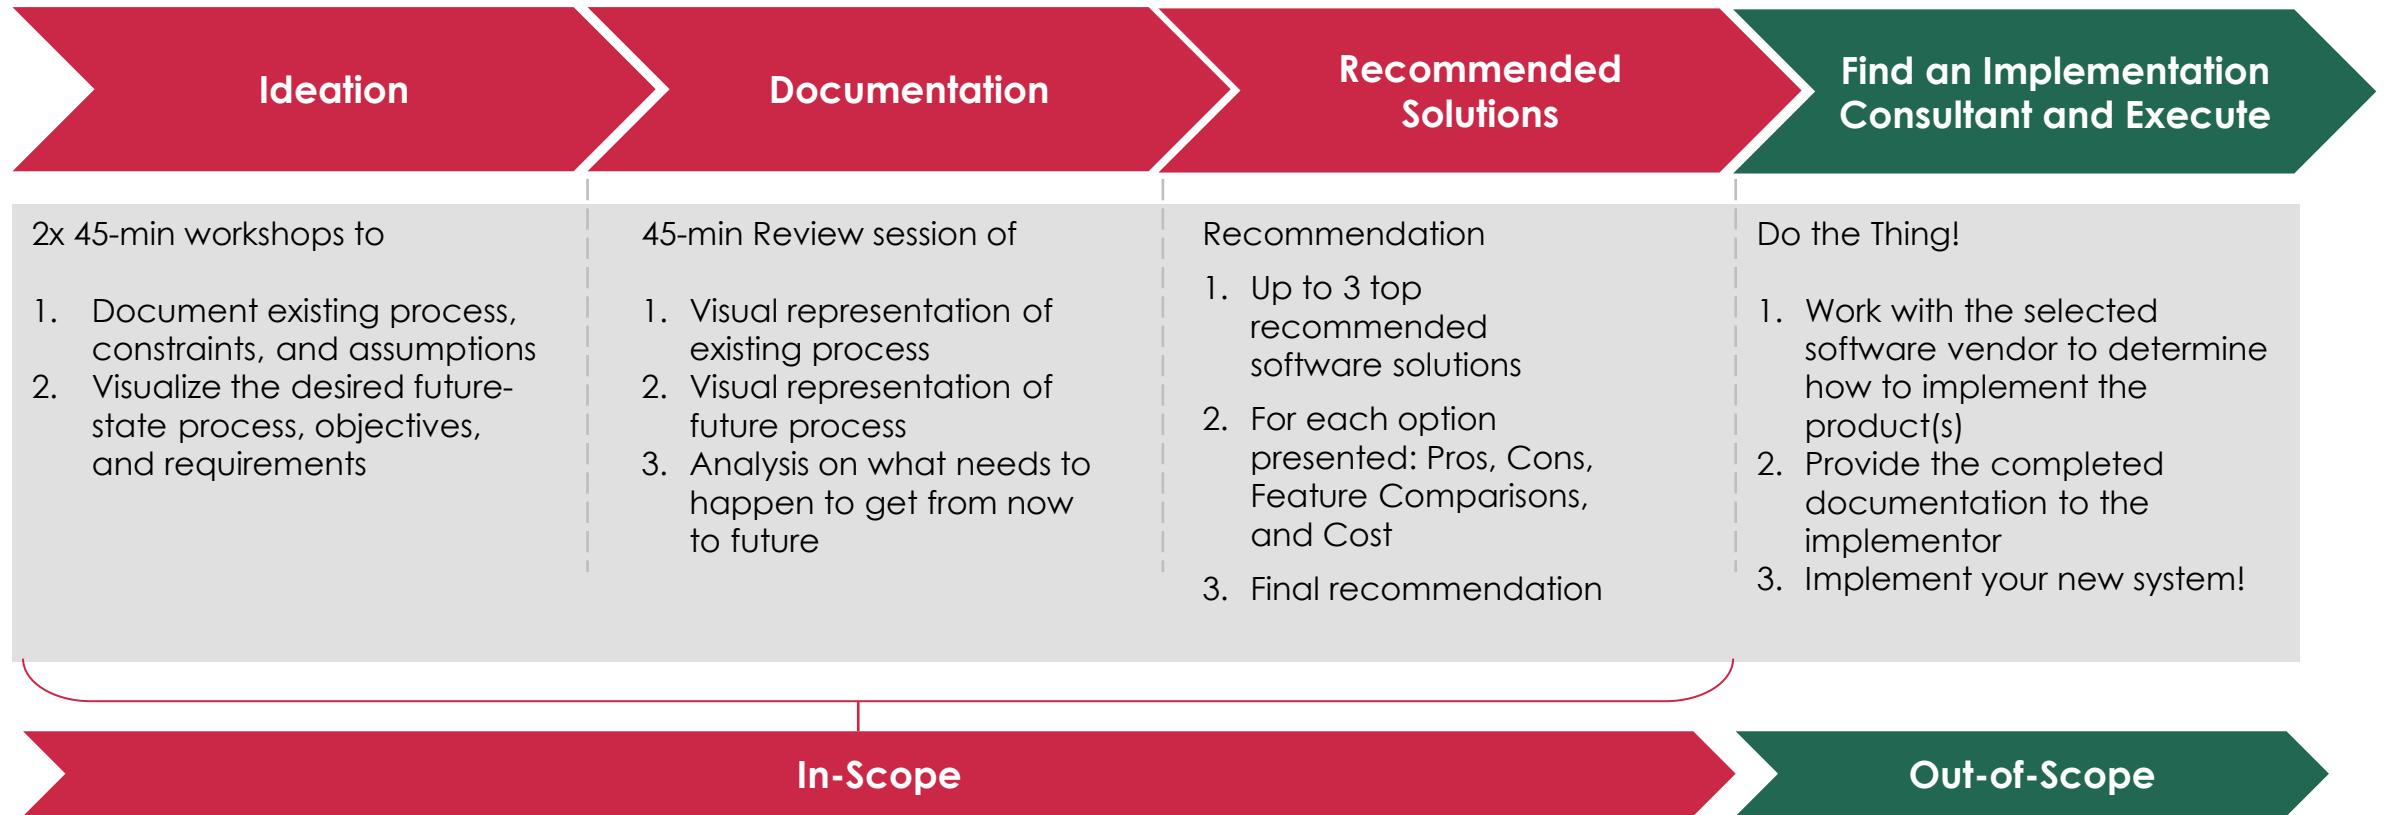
Ideation

Documentation

Recommended Solutions

Find an Implementation Consultant and Execute

2x 45-min workshops to

1. Document existing process, constraints, and assumptions
2. Visualize the desired future-state process, objectives, and requirements

45-min Review session of

1. Visual representation of existing process
2. Visual representation of future process
3. Analysis on what needs to happen to get from now to future

Recommendation

1. Up to 3 top recommended software solutions
2. For each option presented: Pros, Cons, Feature Comparisons, and Cost
3. Final recommendation

Do the Thing!

1. Work with the selected software vendor to determine how to implement the product(s)
2. Provide the completed documentation to the implementor
3. Implement your new system!

In-Scope

Out-of-Scope